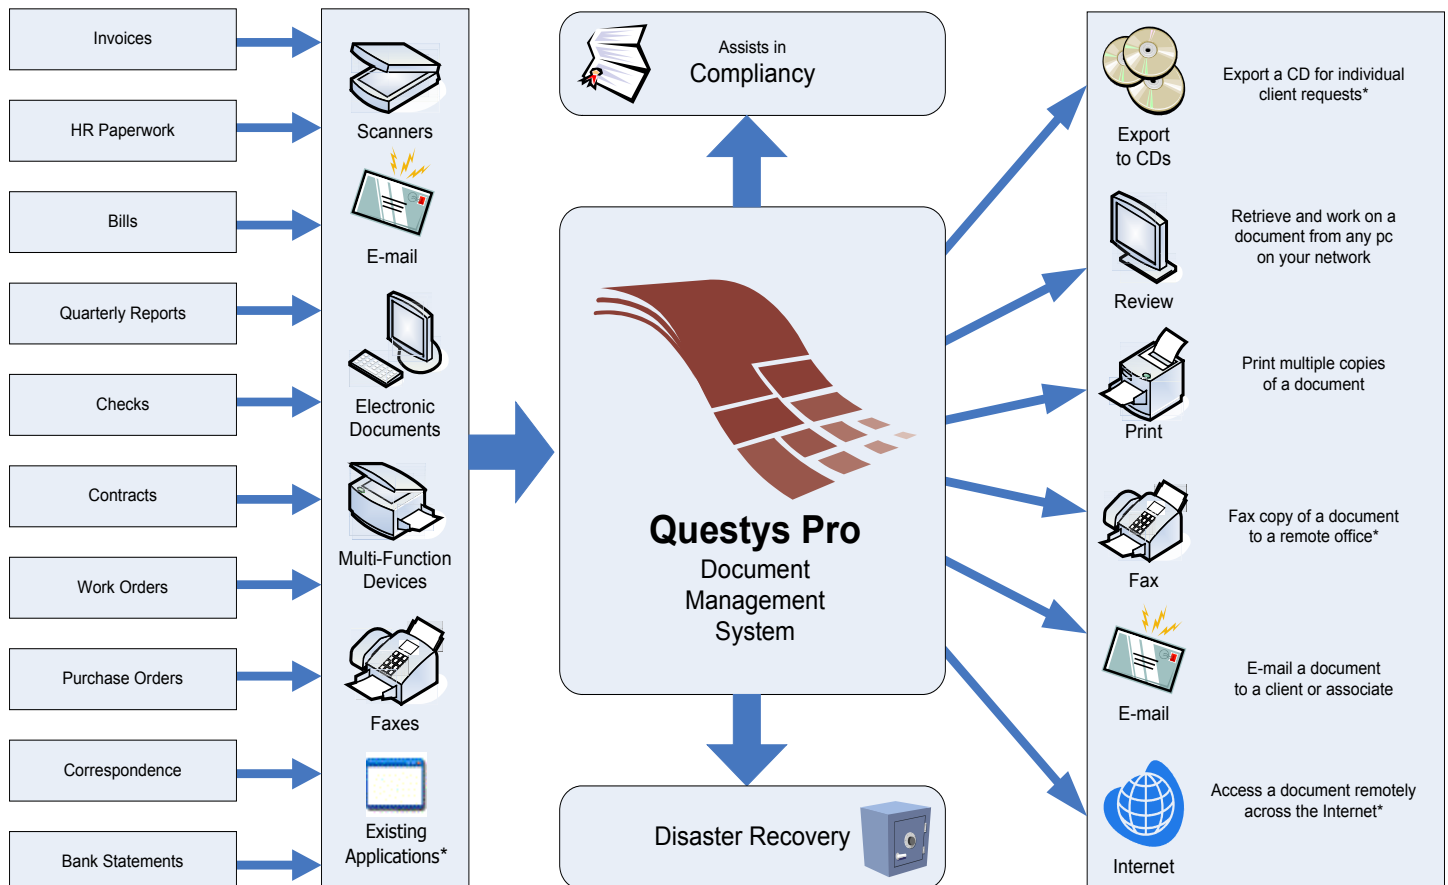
Invoices

HR Paperwork

Bills

Quarterly Reports

Checks

Contracts

Work Orders

Purchase Orders

Correspondence

Bank Statements

Scanners

E-mail

Electronic Documents

Multi-Function Devices

Faxes

Existing Applications*

Assists in
Compliancy

Questys Pro
Document Management System

Disaster Recovery

Export to CDs

Export a CD for individual client requests*

Review

Retrieve and work on a document from any pc on your network

Print

Print multiple copies of a document

Fax

Fax copy of a document to a remote office*

E-mail

E-mail a document to a client or associate

Internet

Access a document remotely across the Internet*